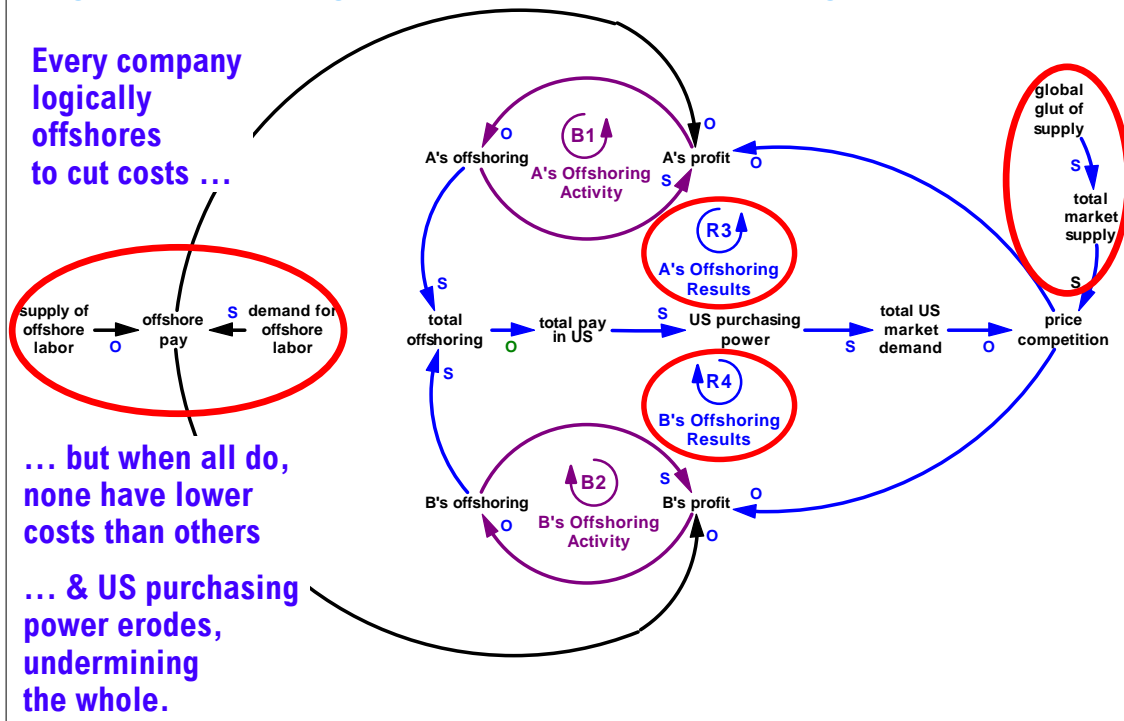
Every company logically offshores to cut costs …

supply of offshore labor
O
offshore pay
S
demand for offshore labor

… but when all do, none have lower costs than others

… & US purchasing power erodes, undermining the whole.

O
B1
A's offshoring
A's Offshoring Activity
A's profit
O
S
O

R3
A's Offshoring Results

global glut of supply
S
total market supply
S

S
total offshoring
O
total pay in US
S
US purchasing power
S
total US market demand
O
price competition
S

R4
B's Offshoring Results

B2
B's offshoring
O
B's Offshoring Activity
S
B's profit
O
O